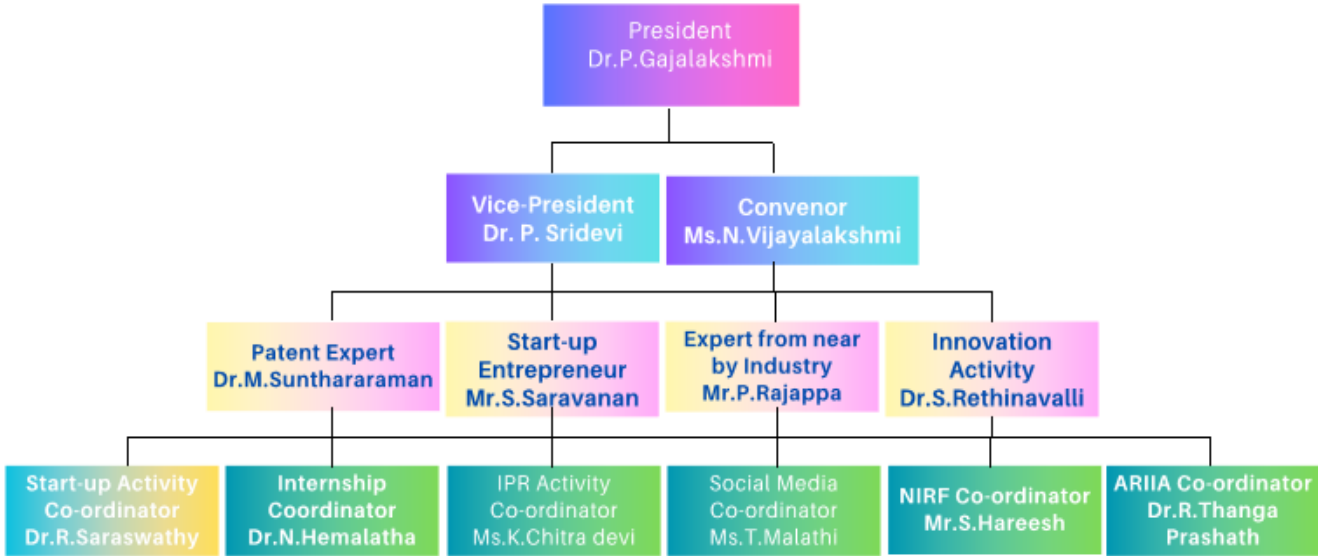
President
Dr.P.Gajalakshmi

Vice-President
Dr. P. Sridevi

Convenor
Ms.N.Vijayalakshmi

Patent Expert
Dr.M.Sunthararaman

Start-up Entrepreneur
Mr.S.Saravanan

Expert from near by Industry
Mr.P.Rajappa

Innovation Activity
Dr.S.Rethinavalli

Start-up Activity Co-ordinator
Dr.R.Saraswathy

Internship Coordinator
Dr.N.Hemalatha

IPR Activity Co-ordinator
Ms.K.Chitra devi

Social Media Co-ordinator
Ms.T.Malathi

NIRF Co-ordinator
Mr.S.Hareesh

ARIIA Co-ordinator
Dr.R.Thanga Prashath